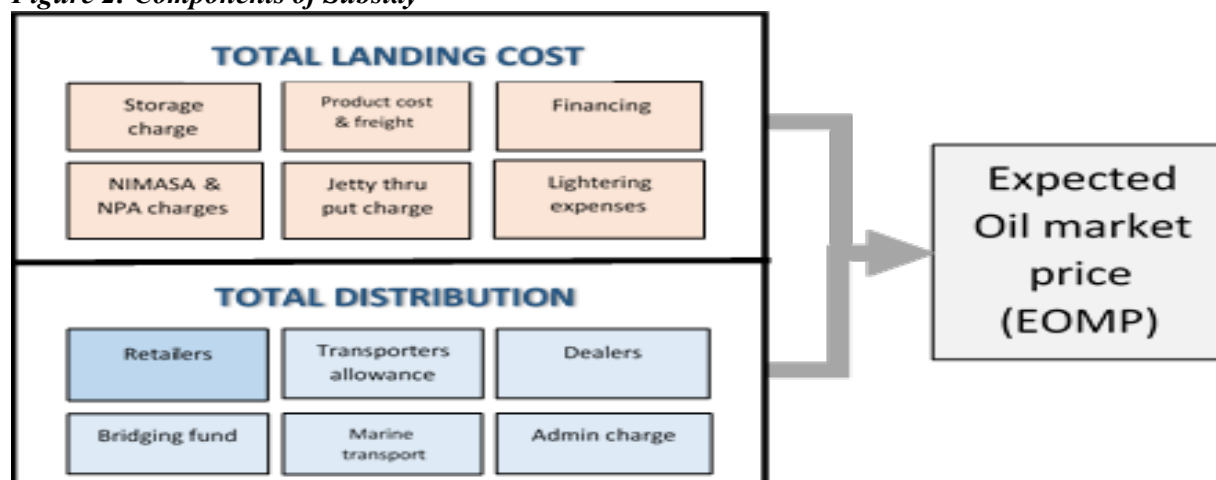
Figure 2: Components of Subsidy

TOTAL LANDING COST

Storage charge

Product cost & freight

Financing

NIMASA & NPA charges

Jetty thru put charge

Lightering expenses

TOTAL DISTRIBUTION

Retailers

Transporters allowance

Dealers

Bridging fund

Marine transport

Admin charge

Expected Oil market price (EOMP)